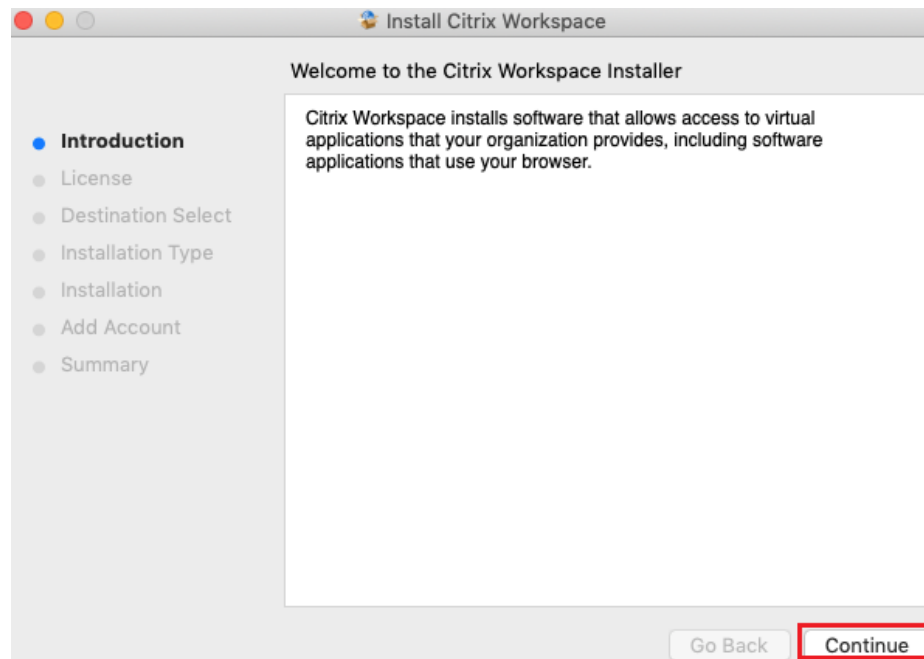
Install Citrix Workspace

Welcome to the Citrix Workspace Installer

Introduction
License
Destination Select
Installation Type
Installation
Add Account
Summary

Citrix Workspace installs software that allows access to virtual applications that your organization provides, including software applications that use your browser.

Go Back
Continue